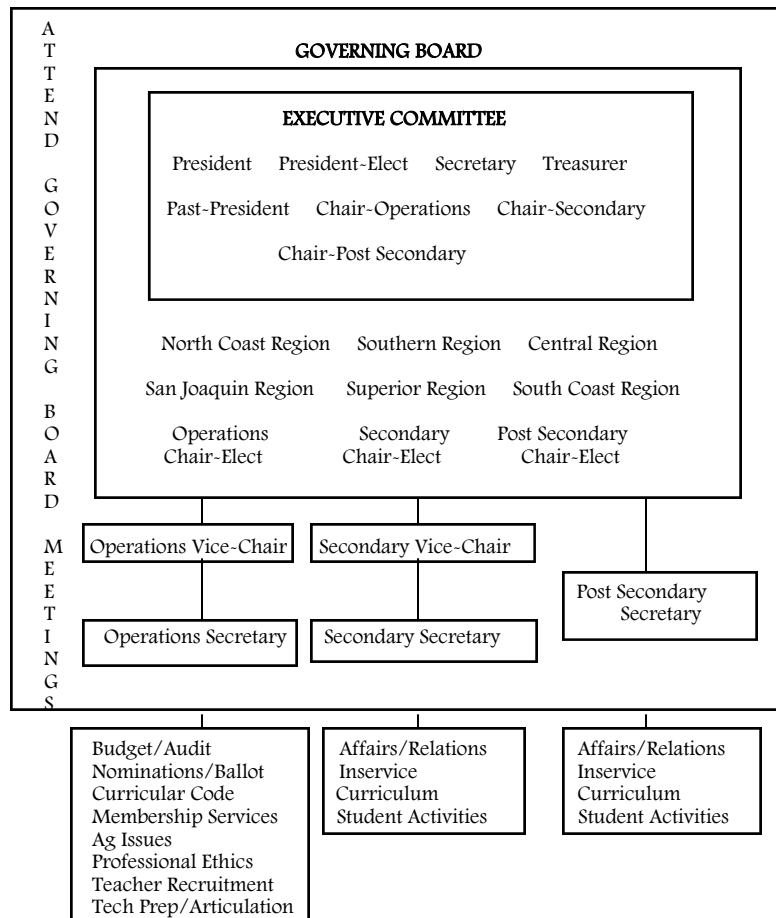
ATTEND GOVERNING BOARD MEETINGS

GOVERNING BOARD

EXECUTIVE COMMITTEE

President President-Elect Secretary Treasurer

Past-President Chair-Operations Chair-Secondary

Chair-Post Secondary

North Coast Region Southern Region Central Region

San Joaquin Region Superior Region South Coast Region

Operations Chair-Elect

Secondary Chair-Elect

Post Secondary Chair-Elect

Operations Vice-Chair

Secondary Vice-Chair

Post Secondary Secretary

Operations Secretary

Secondary Secretary

Budget/Audit
Nominations/Ballot
Curricular Code
Membership Services
Ag Issues
Professional Ethics
Teacher Recruitment
Tech Prep/Articulation

Affairs/Relations
Inservice
Curriculum
Student Activities

Affairs/Relations
Inservice
Curriculum
Student Activities